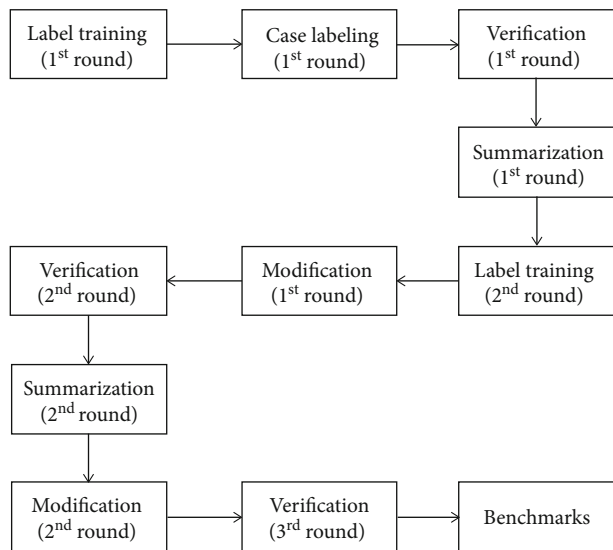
Label training ($1^{st}$ round)

Case labeling ($1^{st}$ round)

Verification ($1^{st}$ round)

Summarization ($1^{st}$ round)

Label training ($2^{nd}$ round)

Modification ($1^{st}$ round)

Verification ($2^{nd}$ round)

Summarization ($2^{nd}$ round)

Modification ($2^{nd}$ round)

Verification ($3^{rd}$ round)

Benchmarks